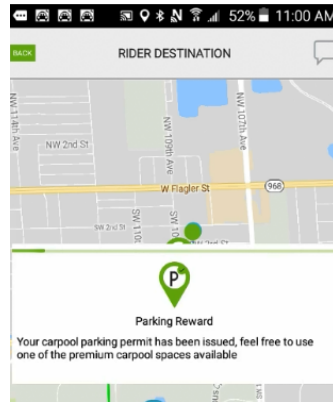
52% 11:00 AM

BACK

RIDER DESTINATION

NW 114th Ave

NW 2nd St

NW 109th Ave

NW 107th Ave

W Flagler St

968

SW 2nd St

SW 110

P

Parking Reward

Your carpool parking permit has been issued, feel free to use one of the premium carpool spaces available